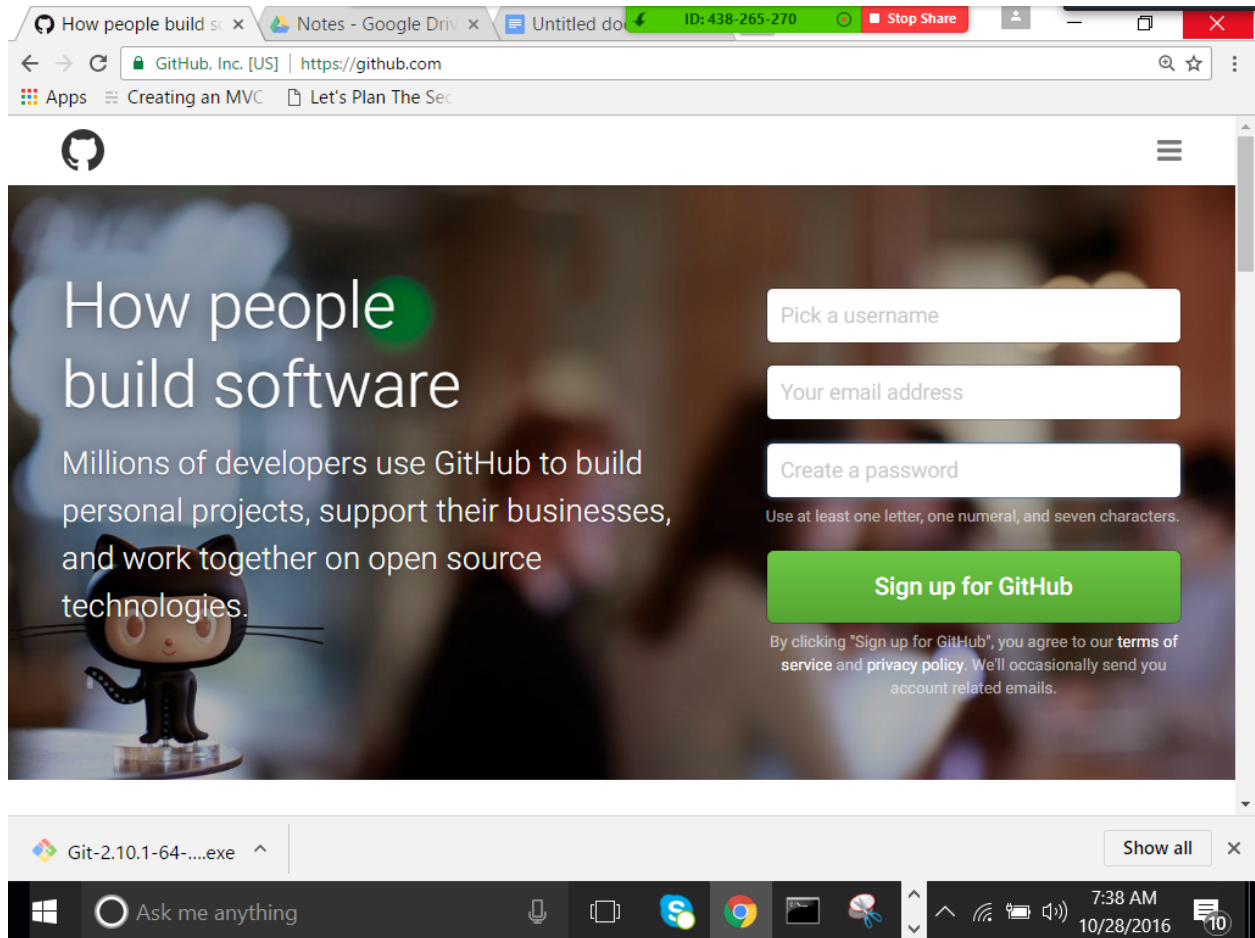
How people build s ×
Notes - Google Driv ×
Untitled doc
ID: 438-265-270
Stop Share

GitHub, Inc. [US] | https://github.com

Apps
Creating an MVC
Let's Plan The Sec

How people build software

Millions of developers use GitHub to build personal projects, support their businesses, and work together on open source technologies.

Pick a username
Your email address
Create a password
Use at least one letter, one numeral, and seven characters.
Sign up for GitHub
By clicking "Sign up for GitHub", you agree to our terms of service and privacy policy. We'll occasionally send you account related emails.

Git-2.10.1-64-....exe
Show all
×

Ask me anything
7:38 AM
10/28/2016
10